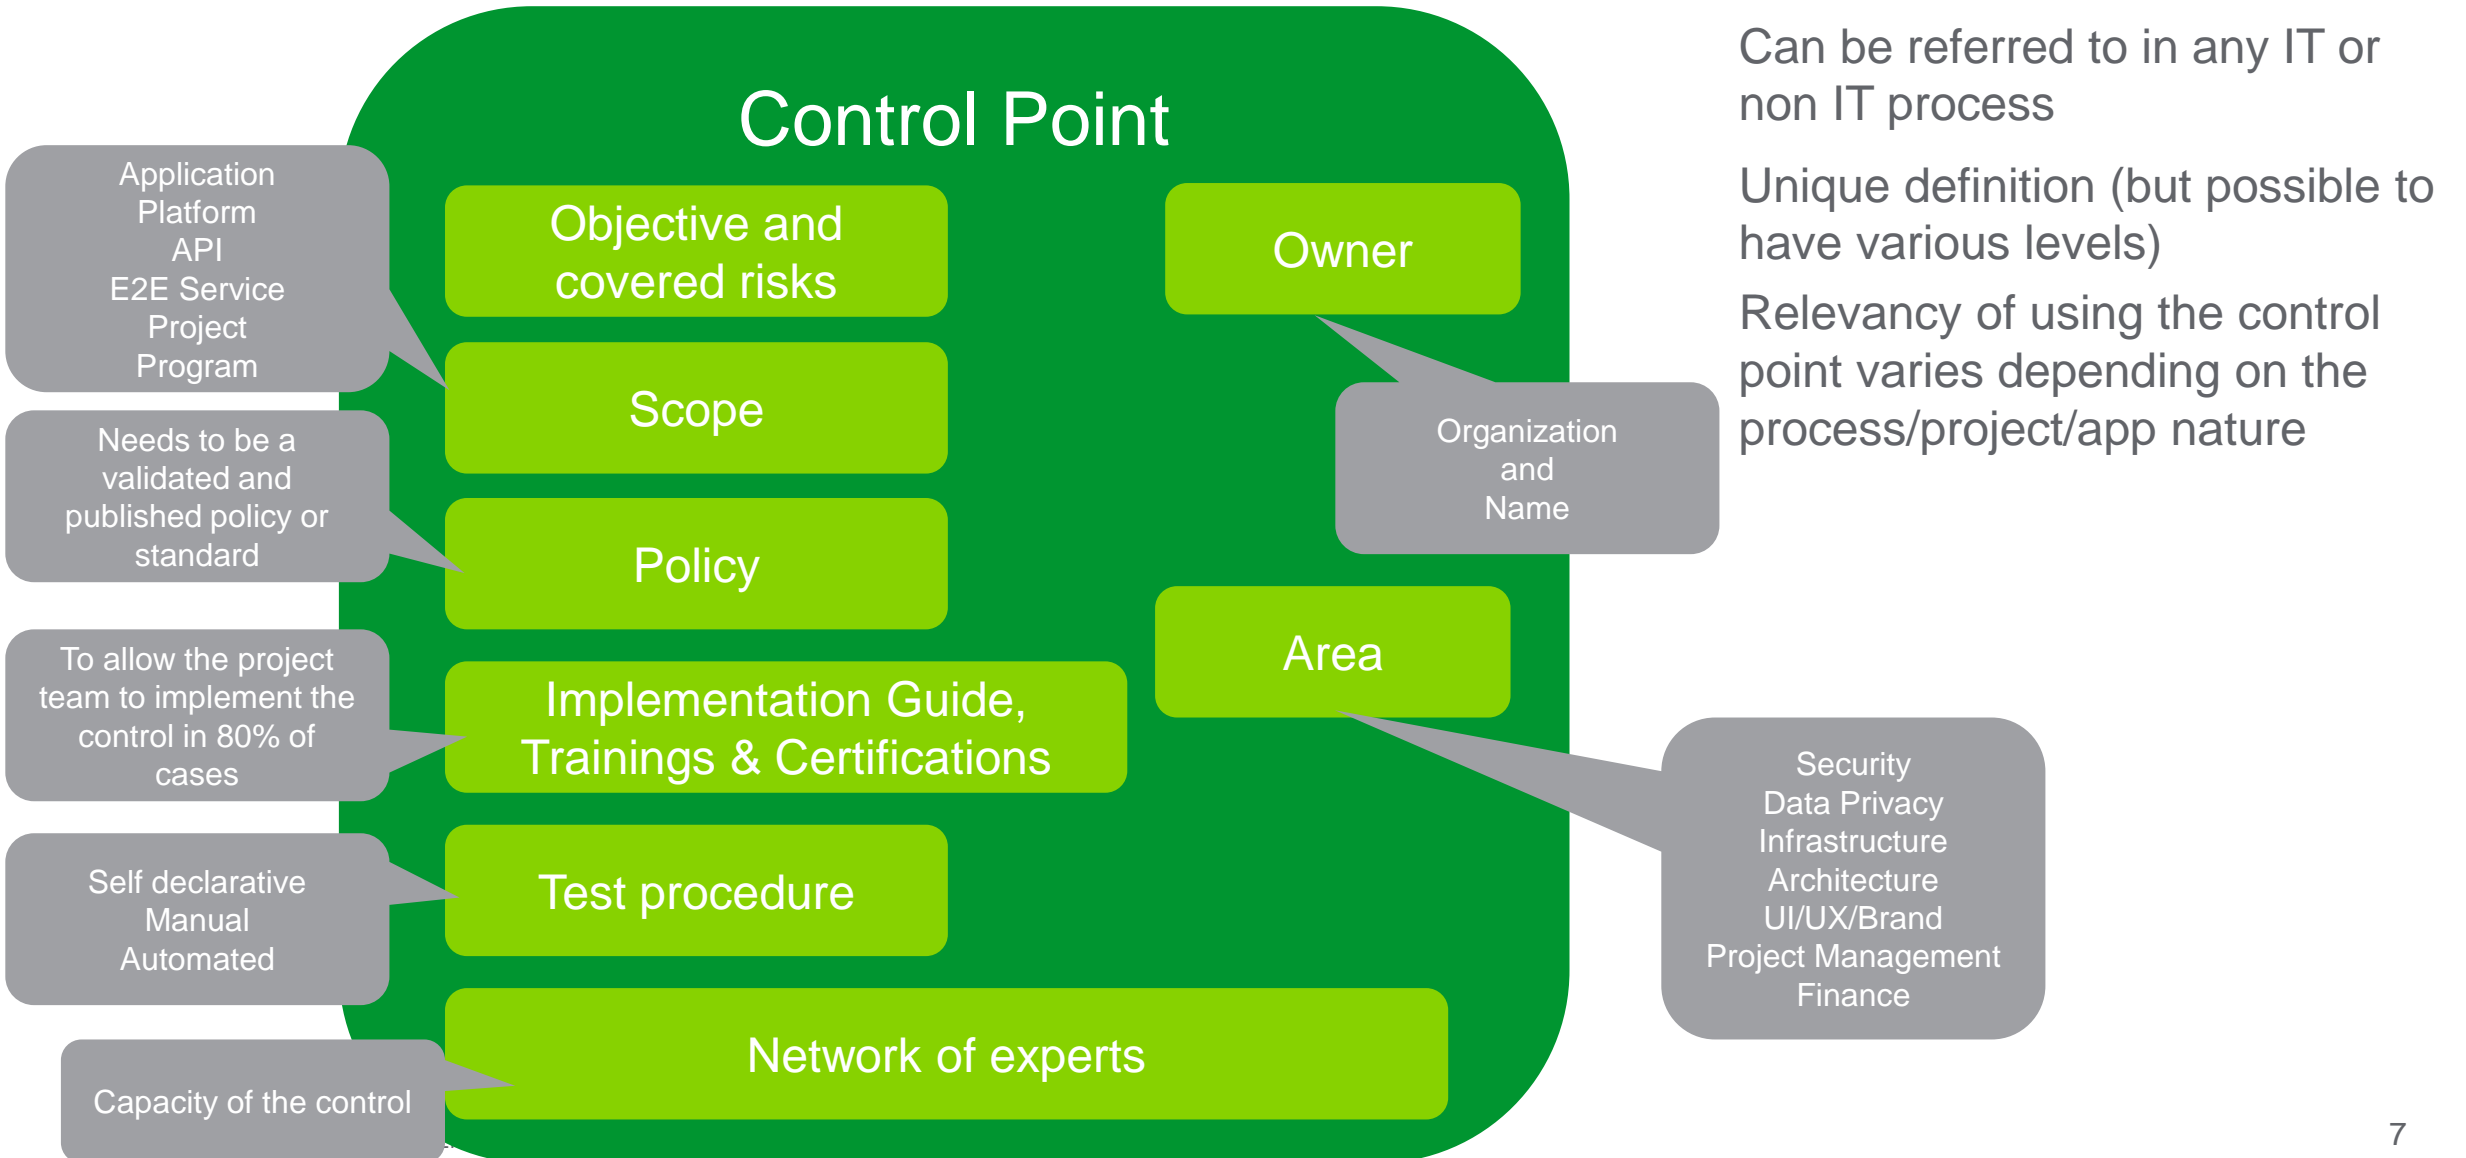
Control Point

Application
Platform
API
E2E Service
Project
Program

Objective and covered risks

Owner

Scope

Needs to be a validated and published policy or standard

Policy

Organization and Name

To allow the project team to implement the control in 80% of cases

Implementation Guide, Trainings & Certifications

Area

Self declarative
Manual
Automated

Test procedure

Network of experts

Capacity of the control

Security
Data Privacy
Infrastructure
Architecture
UI/UX/Brand
Project Management
Finance

Can be referred to in any IT or non IT process

Unique definition (but possible to have various levels)

Relevancy of using the control point varies depending on the process/project/app nature

7